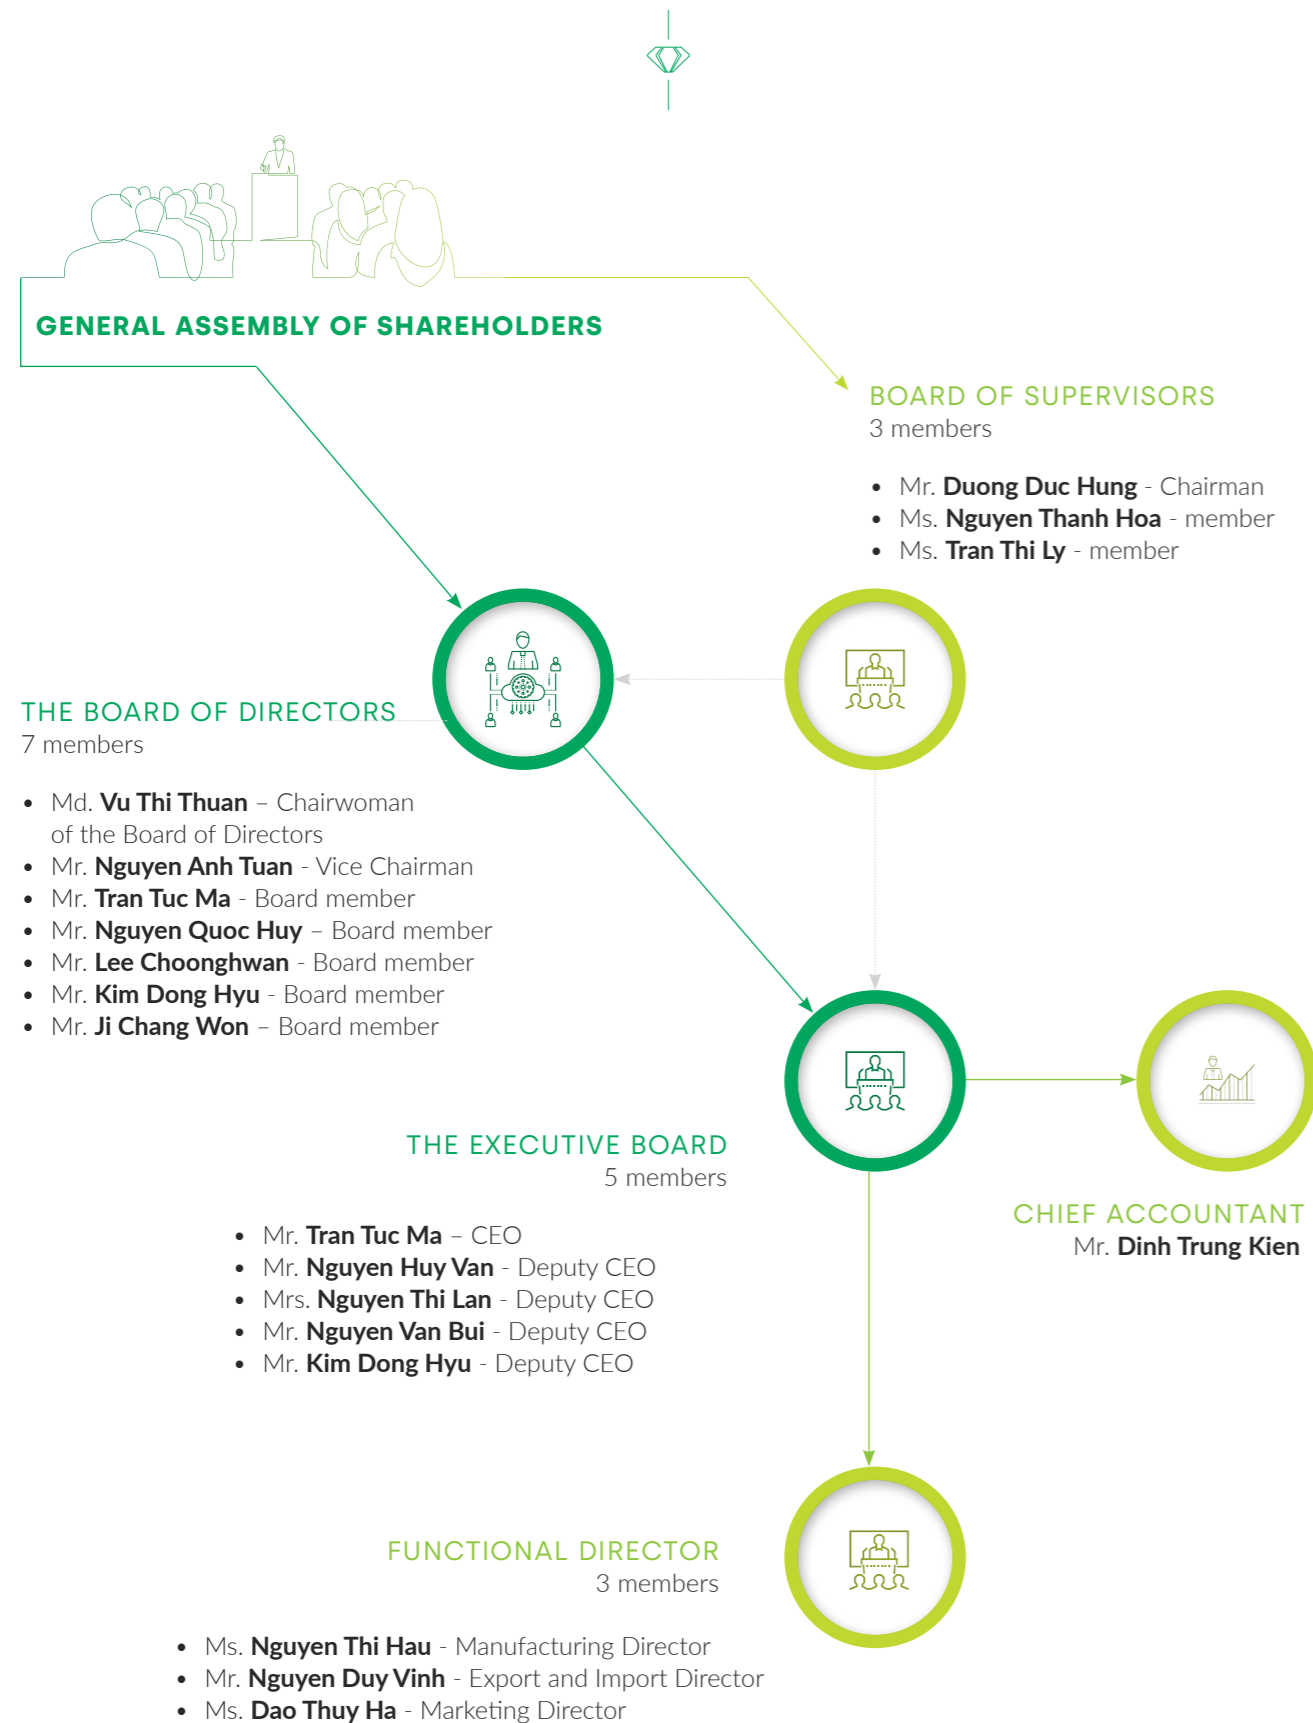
GENERAL ASSEMBLY OF SHAREHOLDERS

BOARD OF SUPERVISORS
3 members

- Mr. Duong Duc Hung - Chairman
- Ms. Nguyen Thanh Hoa - member
- Ms. Tran Thi Ly - member

THE BOARD OF DIRECTORS
7 members

- Md. Vu Thi Thuan – Chairwoman of the Board of Directors
- Mr. Nguyen Anh Tuan - Vice Chairman
- Mr. Tran Tuc Ma - Board member
- Mr. Nguyen Quoc Huy – Board member
- Mr. Lee Choonghwan - Board member
- Mr. Kim Dong Hyu - Board member
- Mr. Ji Chang Won – Board member

THE EXECUTIVE BOARD
5 members

- Mr. Tran Tuc Ma – CEO
- Mr. Nguyen Huy Van - Deputy CEO
- Mrs. Nguyen Thi Lan - Deputy CEO
- Mr. Nguyen Van Bui - Deputy CEO
- Mr. Kim Dong Hyu - Deputy CEO

CHIEF ACCOUNTANT
Mr. Dinh Trung Kien

FUNCTIONAL DIRECTOR
3 members

- Ms. Nguyen Thi Hau - Manufacturing Director
- Mr. Nguyen Duy Vinh - Export and Import Director
- Ms. Dao Thuy Ha - Marketing Director